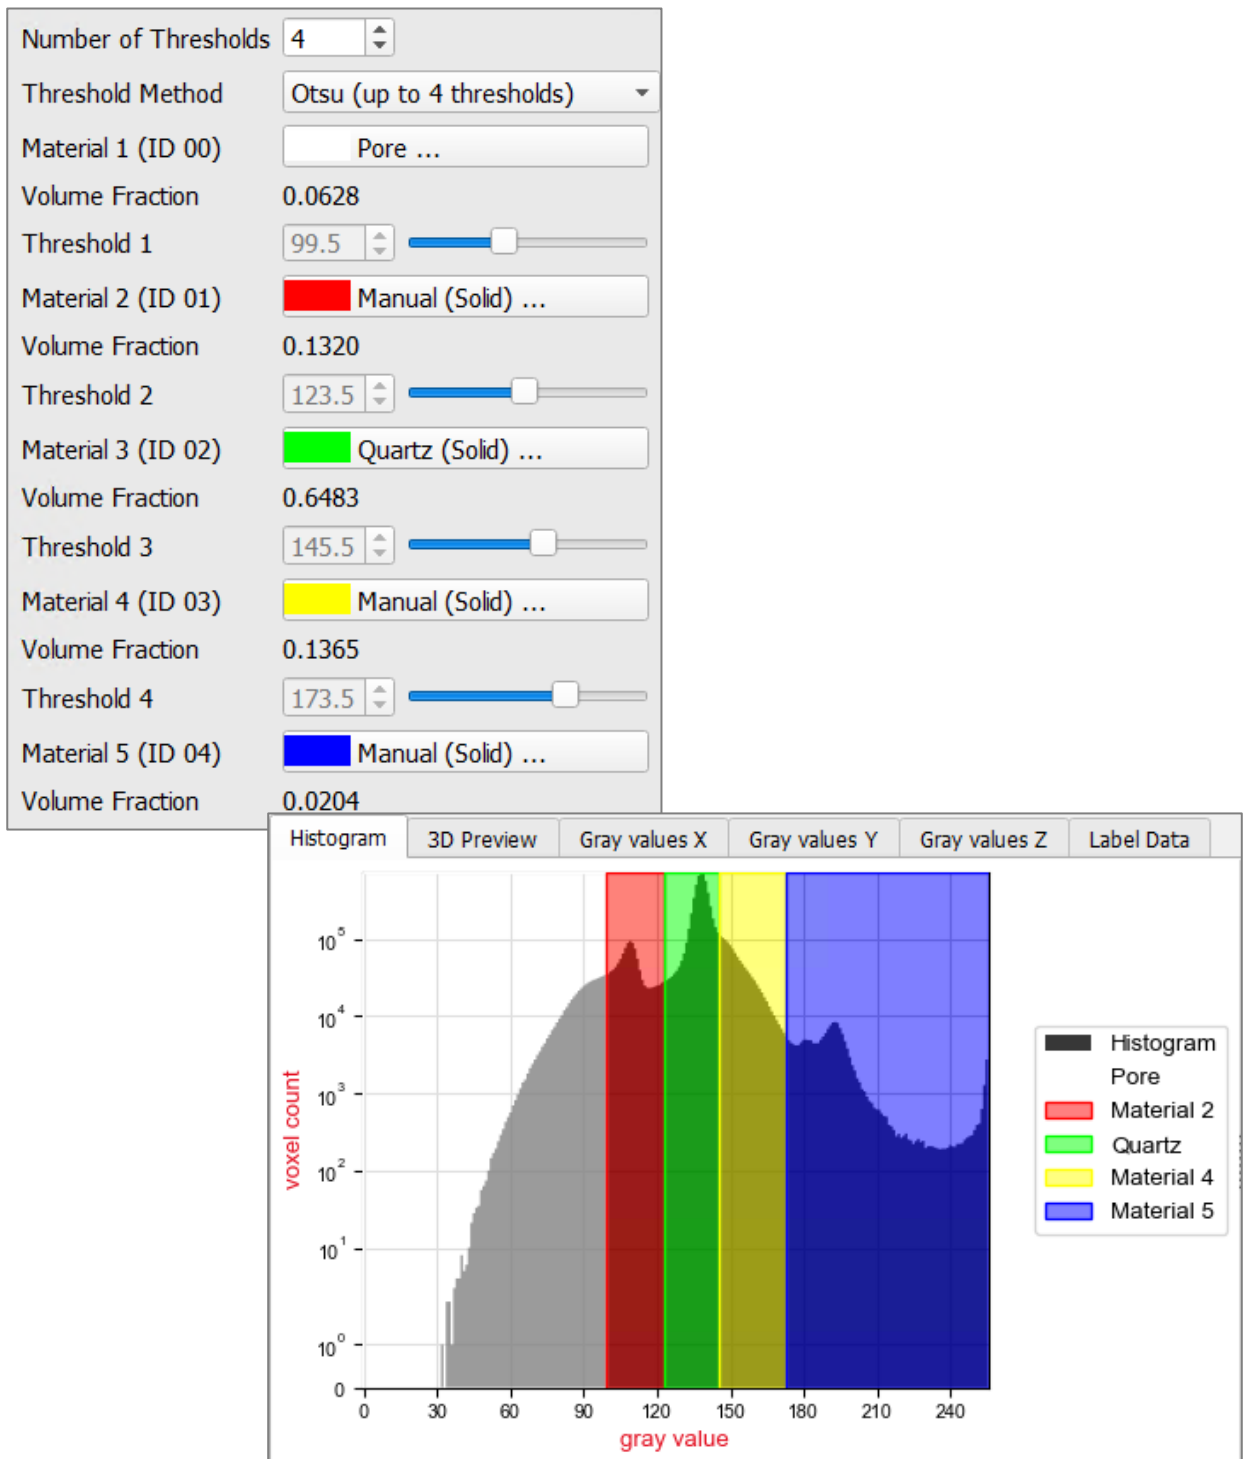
Number of Thresholds 4

Threshold Method Otsu (up to 4 thresholds)

Material 1 (ID 00) Pore ...

Volume Fraction 0.0628

Threshold 1 99.5

Material 2 (ID 01) Manual (Solid) ...

Volume Fraction 0.1320

Threshold 2 123.5

Material 3 (ID 02) Quartz (Solid) ...

Volume Fraction 0.6483

Threshold 3 145.5

Material 4 (ID 03) Manual (Solid) ...

Volume Fraction 0.1365

Threshold 4 173.5

Material 5 (ID 04) Manual (Solid) ...

Volume Fraction 0.0204

Histogram | 3D Preview | Gray values X | Gray values Y | Gray values Z | Label Data

$10^5$
$10^4$
$10^3$
$10^2$
$10^1$
$10^0$
0

voxel count

0 30 60 90 120 150 180 210 240

gray value

Histogram
Pore
Material 2
Quartz
Material 4
Material 5